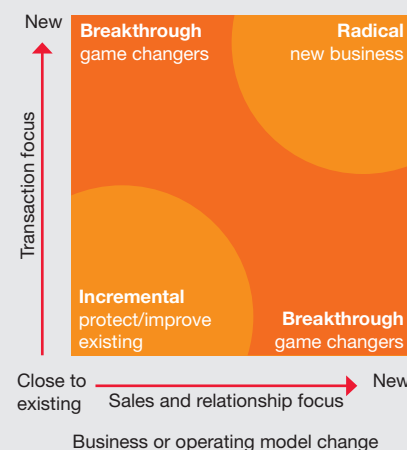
New

Transaction focus

Breakthrough
game changers

Radical
new business

Incremental
protect/improve
existing

Breakthrough
game changers

Close to existing

Sales and relationship focus

New

Business or operating model change